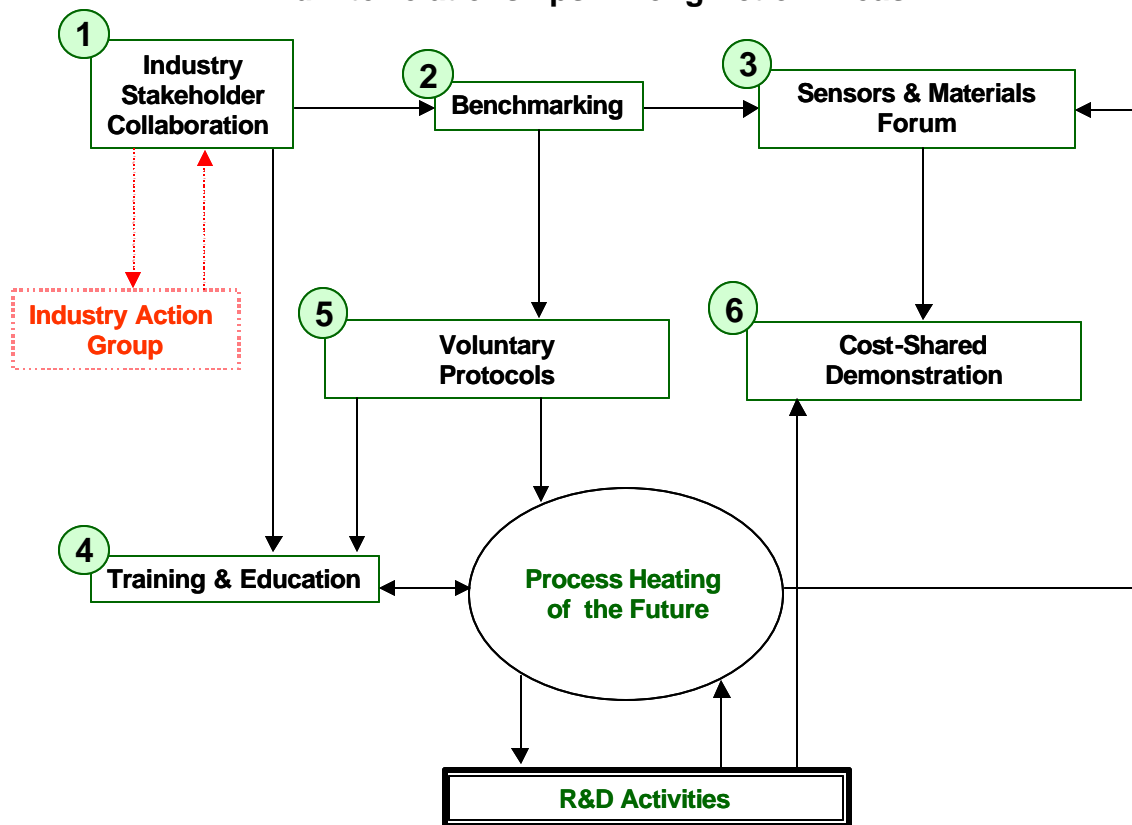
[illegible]

1 Industry Stakeholder Collaboration

2 Benchmarking

3 Sensors & Materials Forum

Industry Action Group

5 Voluntary Protocols

6 Cost-Shared Demonstration

4 Training & Education

Process Heating of the Future

R&D Activities